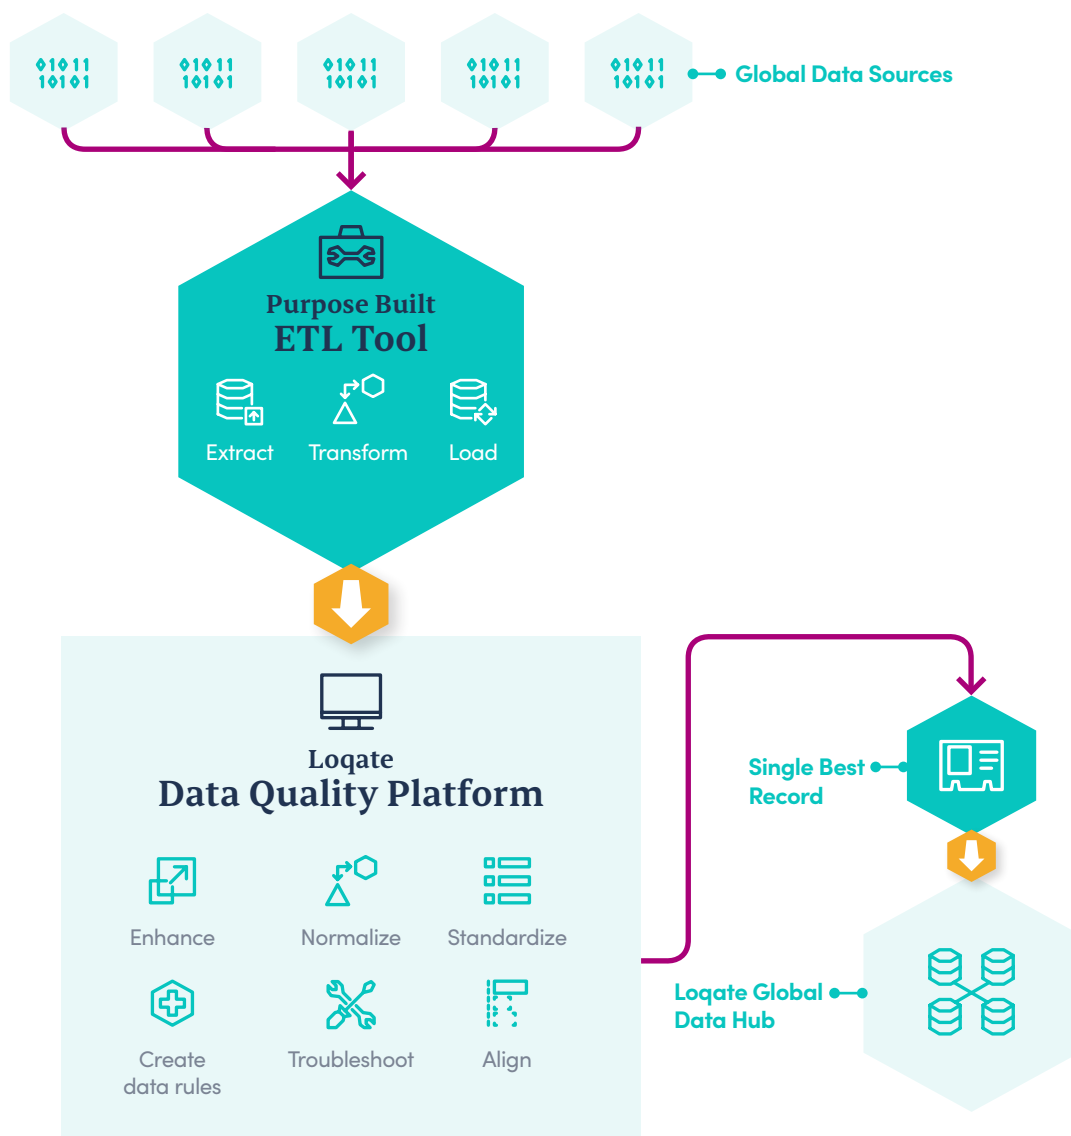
01011
10101

01011
10101

01011
10101

01011
10101

01011
10101

Global Data Sources

Purpose Built
ETL Tool

Extract Transform Load

Loqate
Data Quality Platform

Enhance Normalize Standardize

Create data rules Troubleshoot Align

Single Best Record

Loqate Global Data Hub